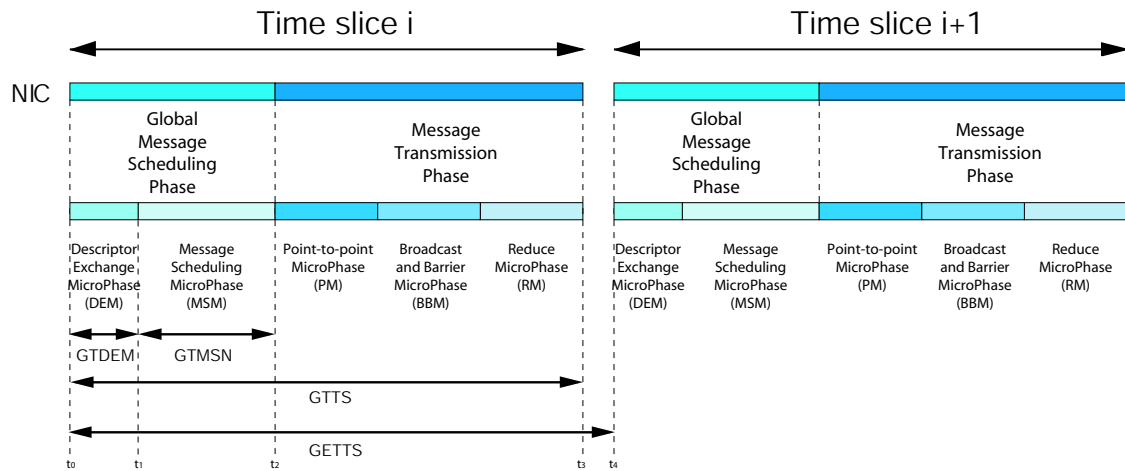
Time slice i

Time slice i+1

NIC

Global Message Scheduling Phase

Message Transmission Phase

Global Message Scheduling Phase

Message Transmission Phase

Descriptor Exchange MicroPhase (DEM)

Message Scheduling MicroPhase (MSM)

Point-to-point MicroPhase (PM)

Broadcast and Barrier MicroPhase (BBM)

Reduce MicroPhase (RM)

Descriptor Exchange MicroPhase (DEM)

Message Scheduling MicroPhase (MSM)

Point-to-point MicroPhase (PM)

Broadcast and Barrier MicroPhase (BBM)

Reduce MicroPhase (RM)

GTDEM

GTMSN

GTTS

GETTS

$t_0$ $t_1$ $t_2$ $t_3$ $t_4$